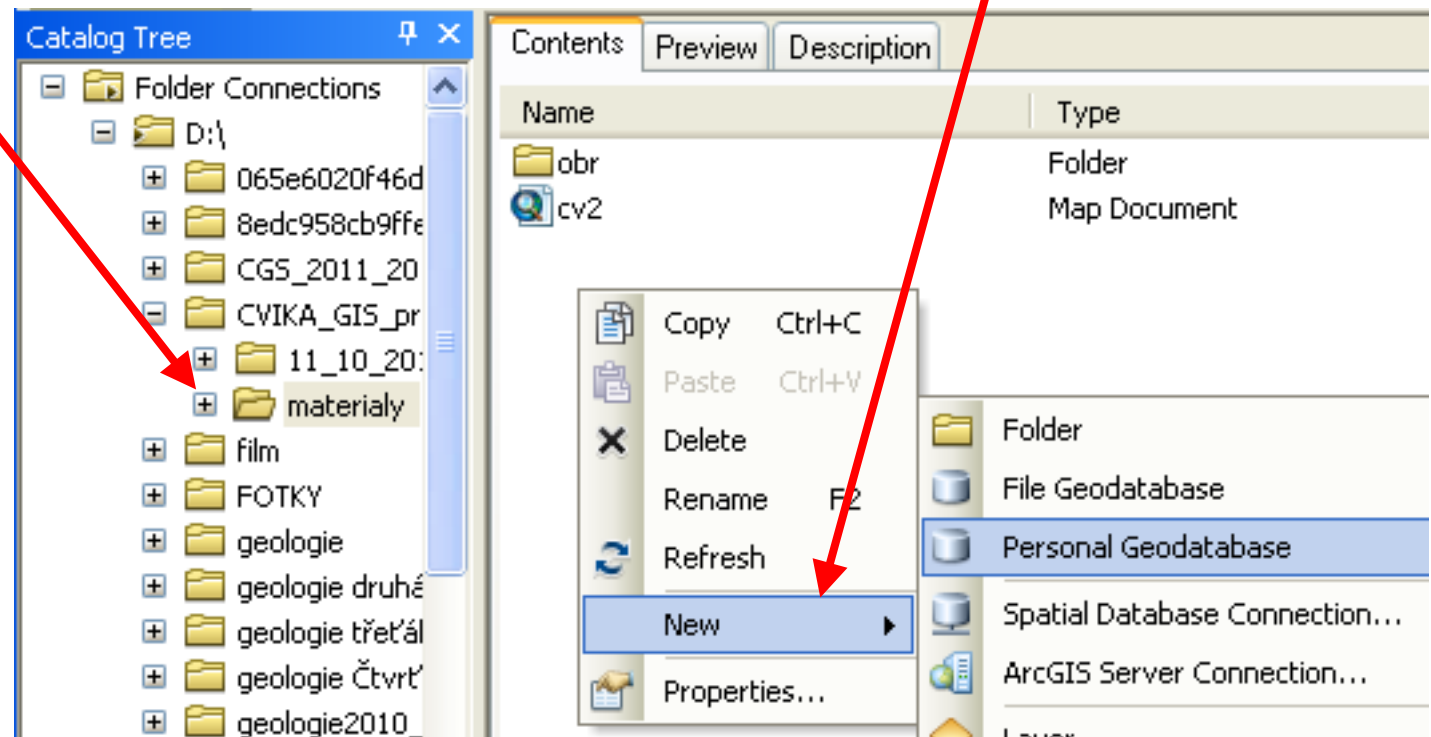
Catalog Tree

Folder Connections
D:\
065e6020f46d
8edc958cb9ffe
CGS_2011_20
CVIKA_GIS_pr
11_10_20
materialy
film
FOTKY
geologie
geologie druhá
geologie třeťál
geologie Čtvrť
geologie2010_

Contents | Preview | Description

| Name | Type |
|---|---|
| obr | Folder |
| cv2 | Map Document |

Copy Ctrl+C
Paste Ctrl+V
Delete
Rename F2
Refresh
New
Properties...

Folder
File Geodatabase
Personal Geodatabase
Spatial Database Connection...
ArcGIS Server Connection...
Layer